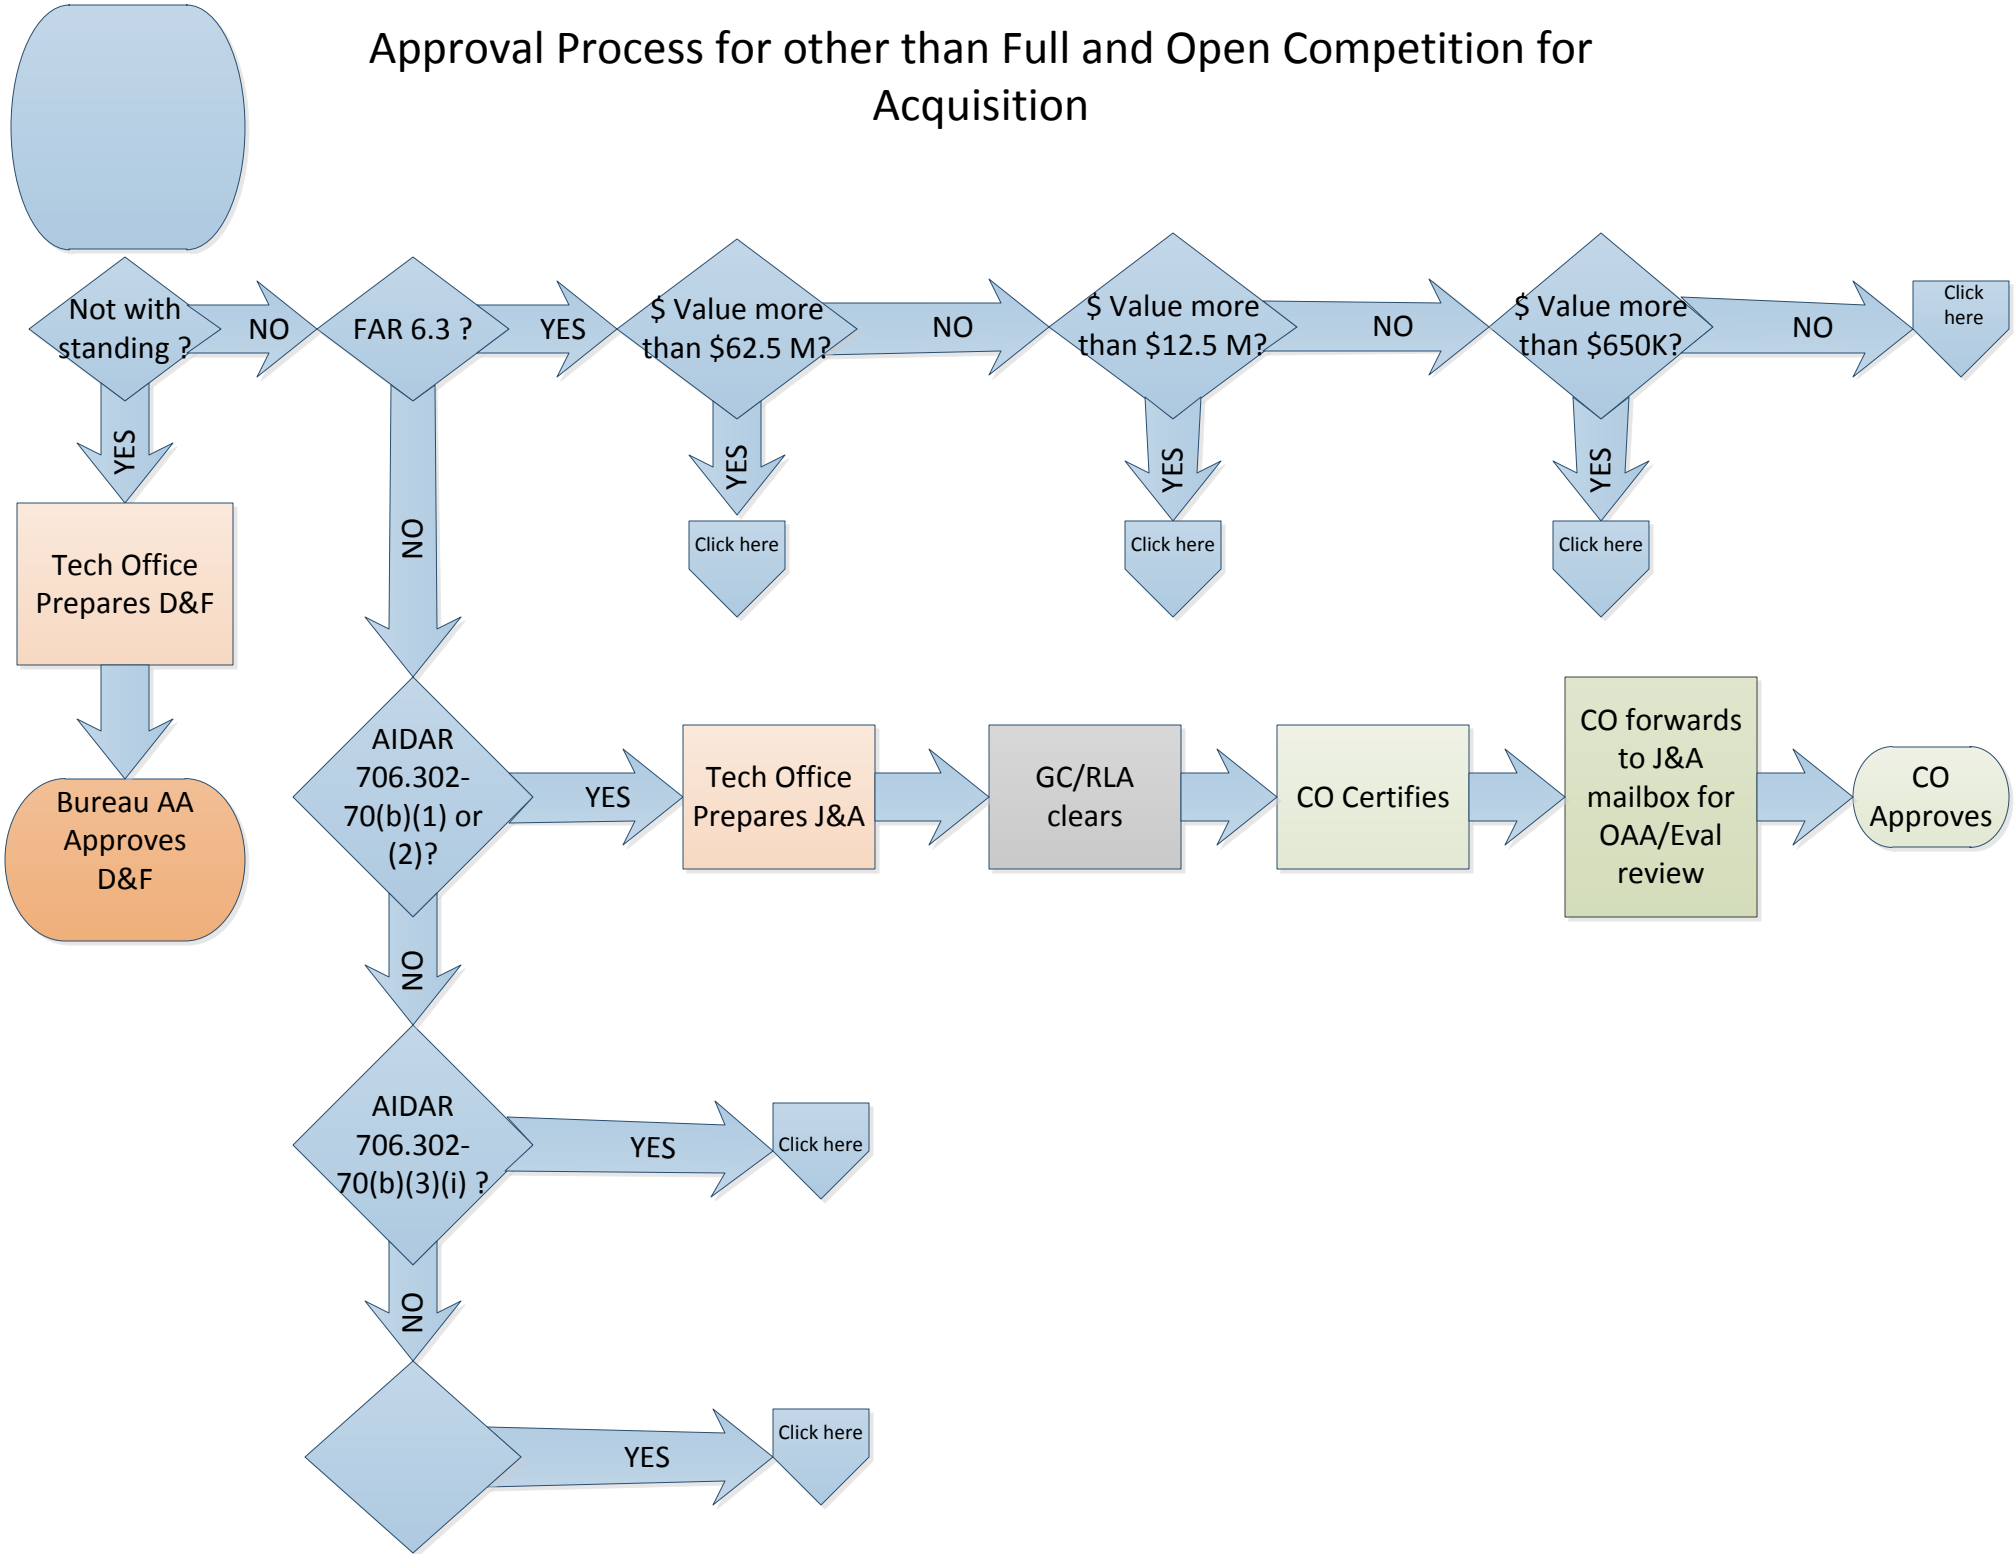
Approval Process for other than Full and Open Competition for Acquisition

Not with standing ?

NO

FAR 6.3 ?

YES

$ Value more than $62.5 M?

NO

$ Value more than $12.5 M?

NO

$ Value more than $650K?

NO

Click here

YES

YES

YES

YES

Click here

Click here

Click here

Tech Office Prepares D&F

NO

Bureau AA Approves D&F

AIDAR 706.302-70(b)(1) or (2)?

YES

Tech Office Prepares J&A

GC/RLA clears

CO Certifies

CO forwards to J&A mailbox for OAA/Eval review

CO Approves

NO

AIDAR 706.302-70(b)(3)(i) ?

YES

Click here

NO

YES

Click here